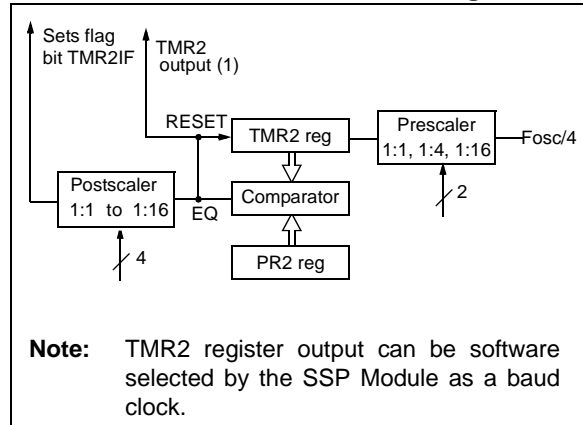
Sets flag bit TMR2IF

TMR2 output (1)

RESET

TMR2 reg

Prescaler 1:1, 1:4, 1:16

Fosc/4

Postscaler 1:1 to 1:16

EQ

Comparator

2

4

PR2 reg

**Note:** TMR2 register output can be software selected by the SSP Module as a baud clock.